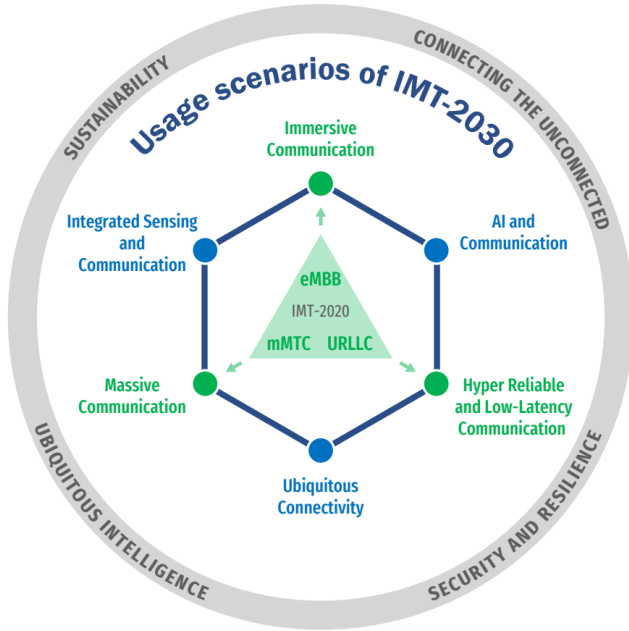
SUSTAINABILITY

CONNECTING THE UNCONNECTED

Usage scenarios of IMT-2030

Immersive Communication

Integrated Sensing and Communication

AI and Communication

eMBB

IMT-2020

mMTC URLLC

Massive Communication

Hyper Reliable and Low-Latency Communication

Ubiquitous Connectivity

UBIQUITOUS INTELLIGENCE

SECURITY AND RESILIENCE